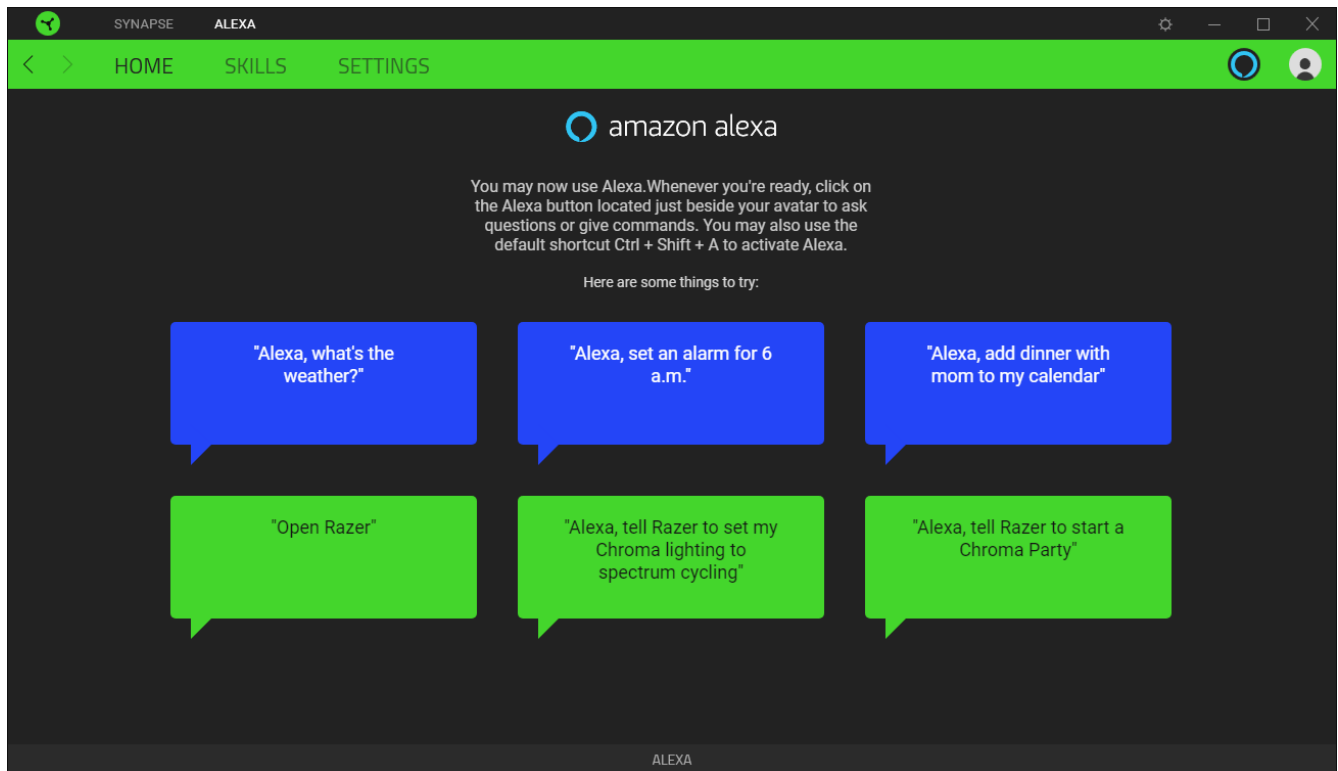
SYNAPSE ALEXA

HOME SKILLS SETTINGS

amazon alexa

You may now use Alexa.Whenever you're ready, click on the Alexa button located just beside your avatar to ask questions or give commands. You may also use the default shortcut Ctrl + Shift + A to activate Alexa.

Here are some things to try:

"Alexa, what's the weather?"

"Alexa, set an alarm for 6 a.m."

"Alexa, add dinner with mom to my calendar"

"Open Razer"

"Alexa, tell Razer to set my Chroma lighting to spectrum cycling"

"Alexa, tell Razer to start a Chroma Party"

ALEXA